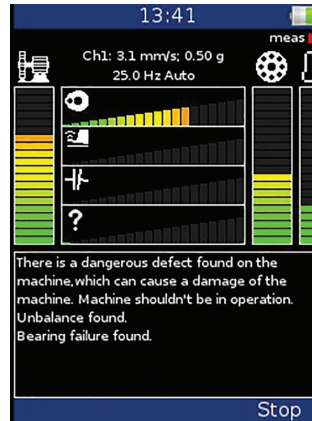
13:41

meas

Ch1: 3.1 mm/s; 0.50 g
25.0 Hz Auto

?

There is a dangerous defect found on the machine,which can cause a damage of the machine. Machine shouldn't be in operation.
Unbalance found.
Bearing failure found.

Stop